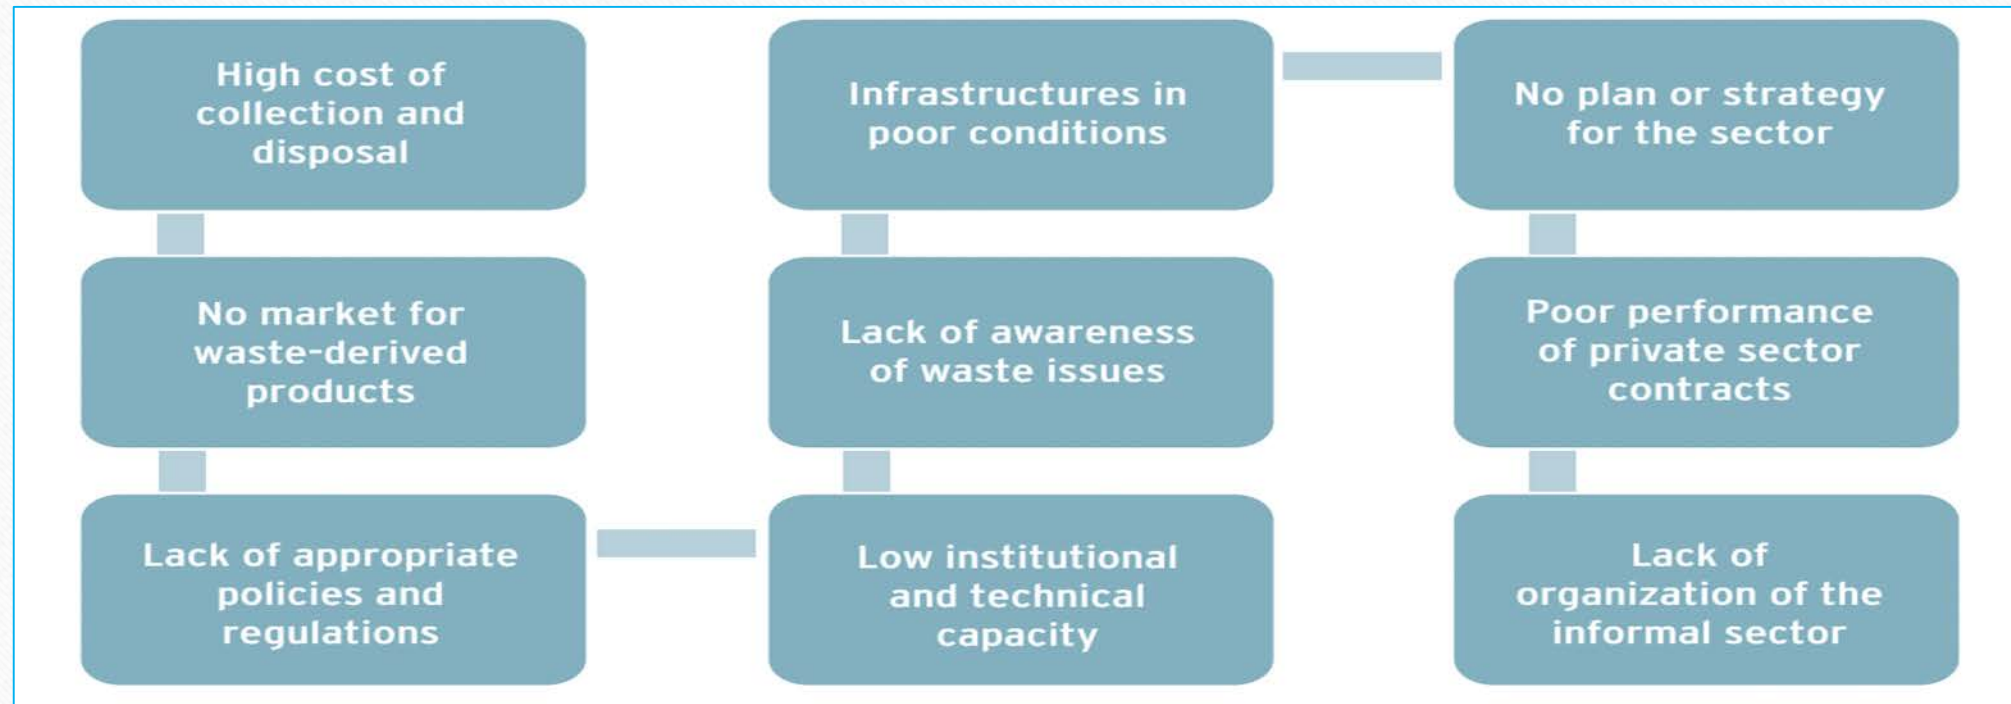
High cost of collection and disposal

Infrastructures in poor conditions

No plan or strategy for the sector

No market for waste-derived products

Lack of awareness of waste issues

Poor performance of private sector contracts

Lack of appropriate policies and regulations

Low institutional and technical capacity

Lack of organization of the informal sector